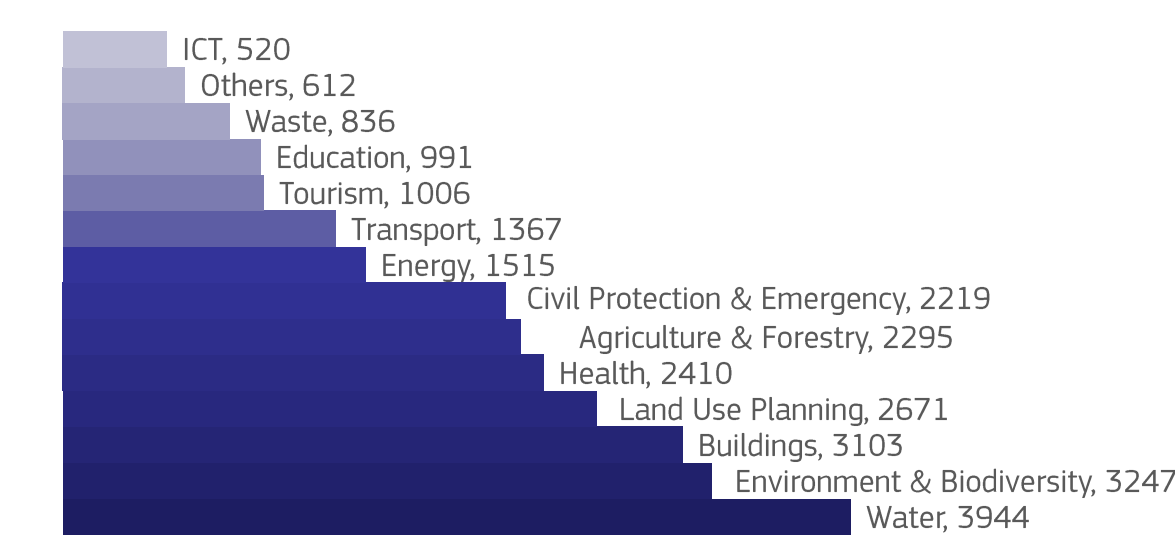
ICT, 520
Others, 612
Waste, 836
Education, 991
Tourism, 1006
Transport, 1367
Energy, 1515
Civil Protection & Emergency, 2219
Agriculture & Forestry, 2295
Health, 2410
Land Use Planning, 2671
Buildings, 3103
Environment & Biodiversity, 3247
Water, 3944